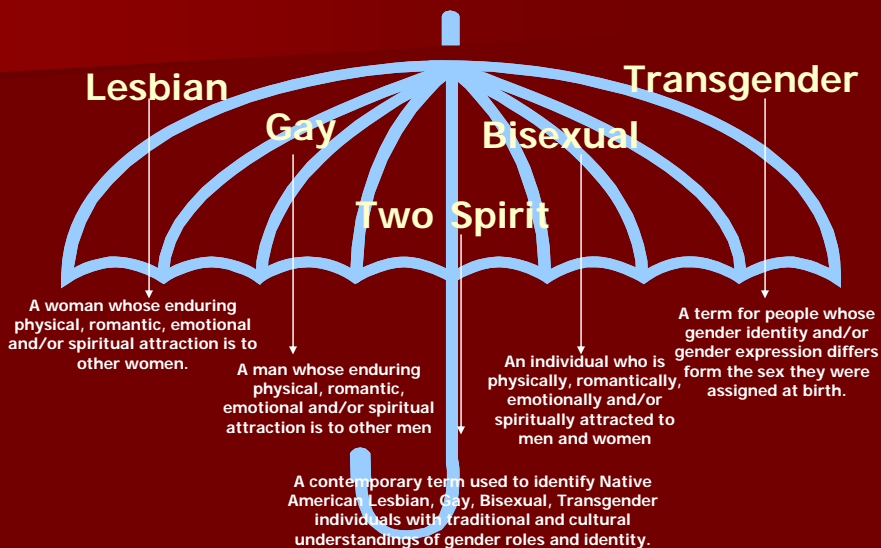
Lesbian

Gay

Two Spirit

Bisexual

Transgender

A woman whose enduring physical, romantic, emotional and/or spiritual attraction is to other women.

A man whose enduring physical, romantic, emotional and/or spiritual attraction is to other men

An individual who is physically, romantically, emotionally and/or spiritually attracted to men and women

A term for people whose gender identity and/or gender expression differs form the sex they were assigned at birth.

A contemporary term used to identify Native American Lesbian, Gay, Bisexual, Transgender individuals with traditional and cultural understandings of gender roles and identity.